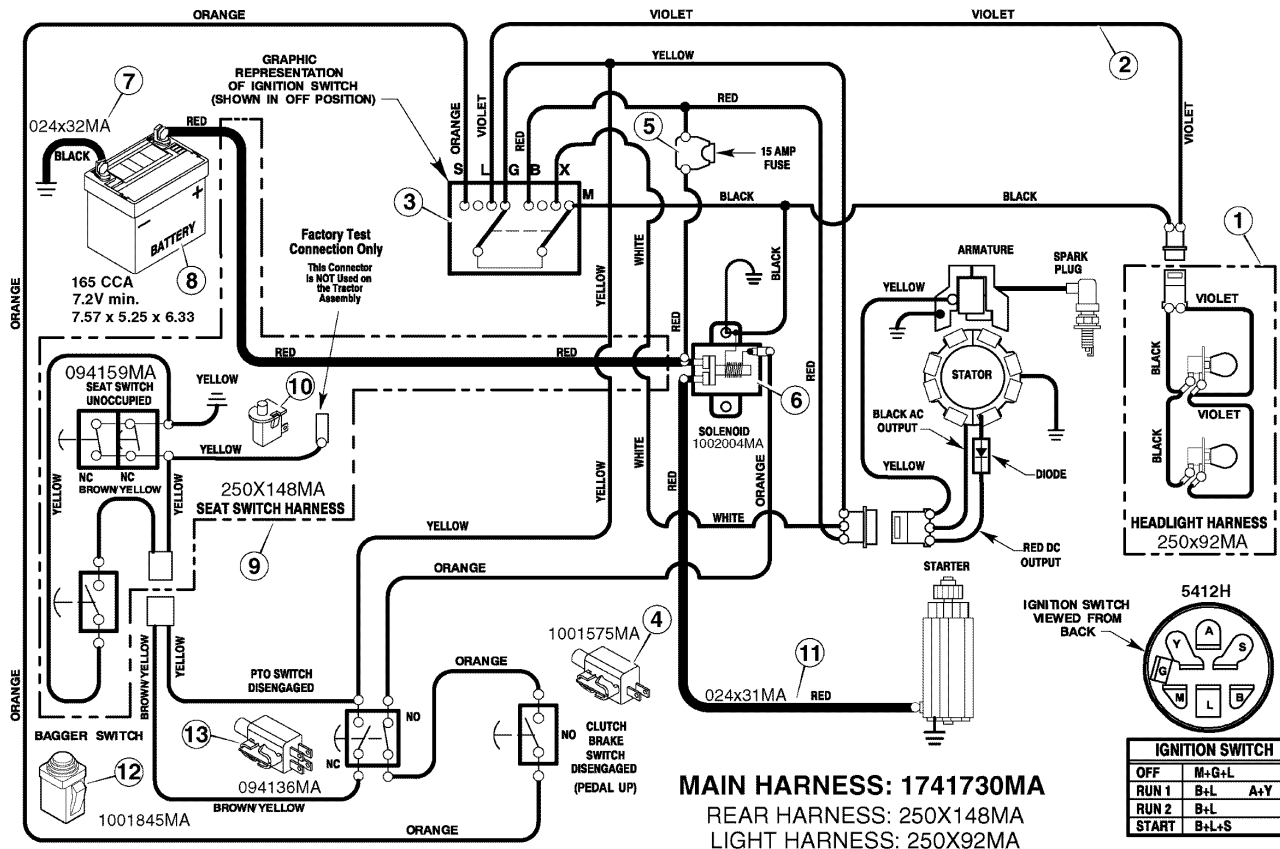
ORANGE
VIOLET
VIOLET
YELLOW
2
VIOLET
7
024x32MA
GRAPHIC REPRESENTATION OF IGNITION SWITCH (SHOWN IN OFF POSITION)
ORANGE
VIOLET
RED
RED
5
15 AMP FUSE
RED
BLACK
S L G B X
M
3
BLACK
BLACK
1
BATTERY
8
165 CCA
7.2V min.
7.57 x 5.25 x 6.33
Factory Test Connection Only
This Connector Is NOT Used on the Tractor Assembly
YELLOW
WHITE
BLACK
ARMATURE
SPARK PLUG
YELLOW
VIOLET
ORANGE
RED
RED
RED
094159MA
SEAT SWITCH UNOCCUPIED
YELLOW
10
YELLOW
NC
NC
BROWN/YELLOW
YELLOW
YELLOW
250X148MA
SEAT SWITCH HARNESS
9
6
SOLENOID
1002004MA
STATOR
BLACK
BLACK AC OUTPUT
VIOLET
BLACK
YELLOW
DIODE
YELLOW
WHITE
RED
ORANGE
WHITE
HEADLIGHT HARNESS
250x92MA
RED DC OUTPUT
YELLOW
ORANGE
STARTER
5412H
IGNITION SWITCH VIEWED FROM BACK
1001575MA
4
11
YELLOW
BROWN/YELLOW
PTO SWITCH DISENGAGED
ORANGE
NO
NO
CLUTCH BRAKE SWITCH DISENGAGED
(PEDAL UP)
024x31MA
RED
13
NC
094136MA
BAGGER SWITCH
12
1001845MA
BROWN/YELLOW
ORANGE
ORANGE
MAIN HARNESS: 1741730MA
REAR HARNESS: 250X148MA
LIGHT HARNESS: 250X92MA

| IGNITION SWITCH | | |
|---|---|---|
| OFF | M+G+L | |
| RUN 1 | B+L | A+Y |
| RUN 2 | B+L | |
| START | B+L+S | |